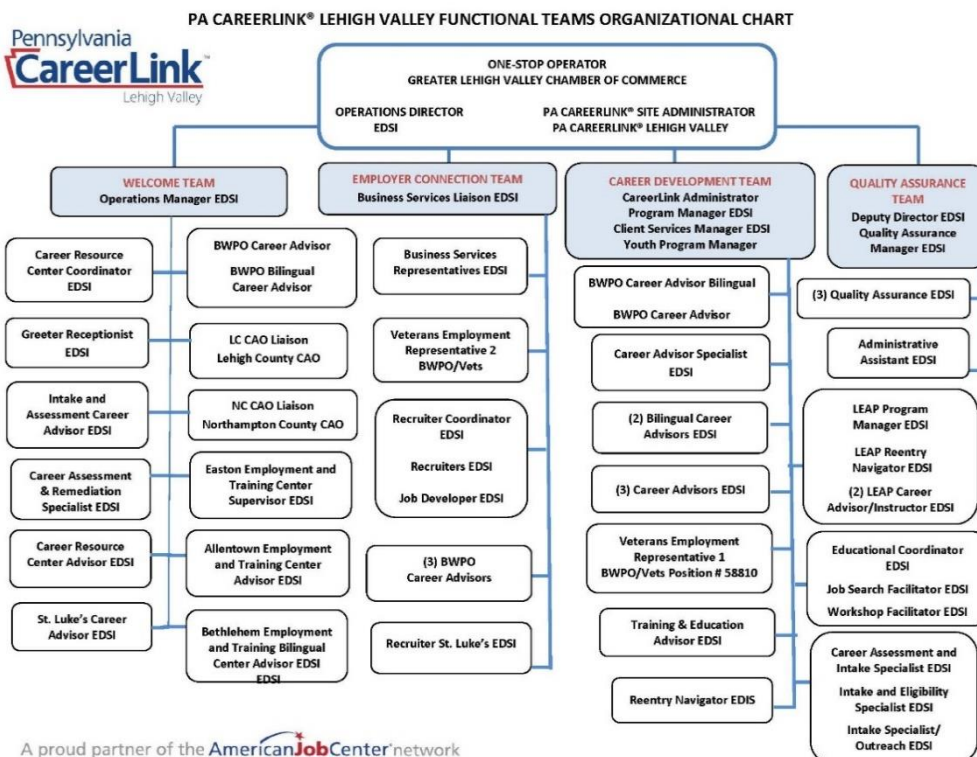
PA CAREERLINK® LEHIGH VALLEY FUNCTIONAL TEAMS ORGANIZATIONAL CHART

Pennsylvania CareerLink™ Lehigh Valley

ONE-STOP OPERATOR
GREATER LEHIGH VALLEY CHAMBER OF COMMERCE

OPERATIONS DIRECTOR
EDSI

PA CAREERLINK® SITE ADMINISTRATOR
PA CAREERLINK® LEHIGH VALLEY

WELCOME TEAM
Operations Manager EDSI

Career Resource Center Coordinator EDSI

Greeter Receptionist EDSI

Intake and Assessment Career Advisor EDSI

Career Assessment & Remediation Specialist EDSI

Career Resource Center Advisor EDSI

St. Luke's Career Advisor EDSI

BWPO Career Advisor

BWPO Bilingual Career Advisor

LC CAO Liaison
Lehigh County CAO

NC CAO Liaison
Northampton County CAO

Easton Employment and Training Center Supervisor EDSI

Allentown Employment and Training Center Advisor EDSI

Bethlehem Employment and Training Bilingual Center Advisor EDSI EDSI

EMPLOYER CONNECTION TEAM
Business Services Liaison EDSI

Business Services Representatives EDSI

Veterans Employment Representative 2 BWPO/Vets

Recruiter Coordinator EDSI

Recruiters EDSI

Job Developer EDSI

(3) BWPO Career Advisors

Recruiter St. Luke's EDSI

CAREER DEVELOPMENT TEAM
CareerLink Administrator
Program Manager EDSI
Client Services Manager EDSI
Youth Program Manager

BWPO Career Advisor Bilingual

BWPO Career Advisor

Career Advisor Specialist EDSI

(2) Bilingual Career Advisors EDSI

(3) Career Advisors EDSI

Veterans Employment Representative 1 BWPO/Vets Position # 58810

Training & Education Advisor EDSI

Reentry Navigator EDIS

QUALITY ASSURANCE TEAM
Deputy Director EDSI
Quality Assurance Manager EDSI

(3) Quality Assurance EDSI

Administrative Assistant EDSI

LEAP Program Manager EDSI

LEAP Reentry Navigator EDSI

(2) LEAP Career Advisor/Instructor EDSI

Educational Coordinator EDSI

Job Search Facilitator EDSI

Workshop Facilitator EDSI

Career Assessment and Intake Specialist EDSI

Intake and Eligibility Specialist EDSI

Intake Specialist/ Outreach EDSI

A proud partner of the AmericanJobCenter network